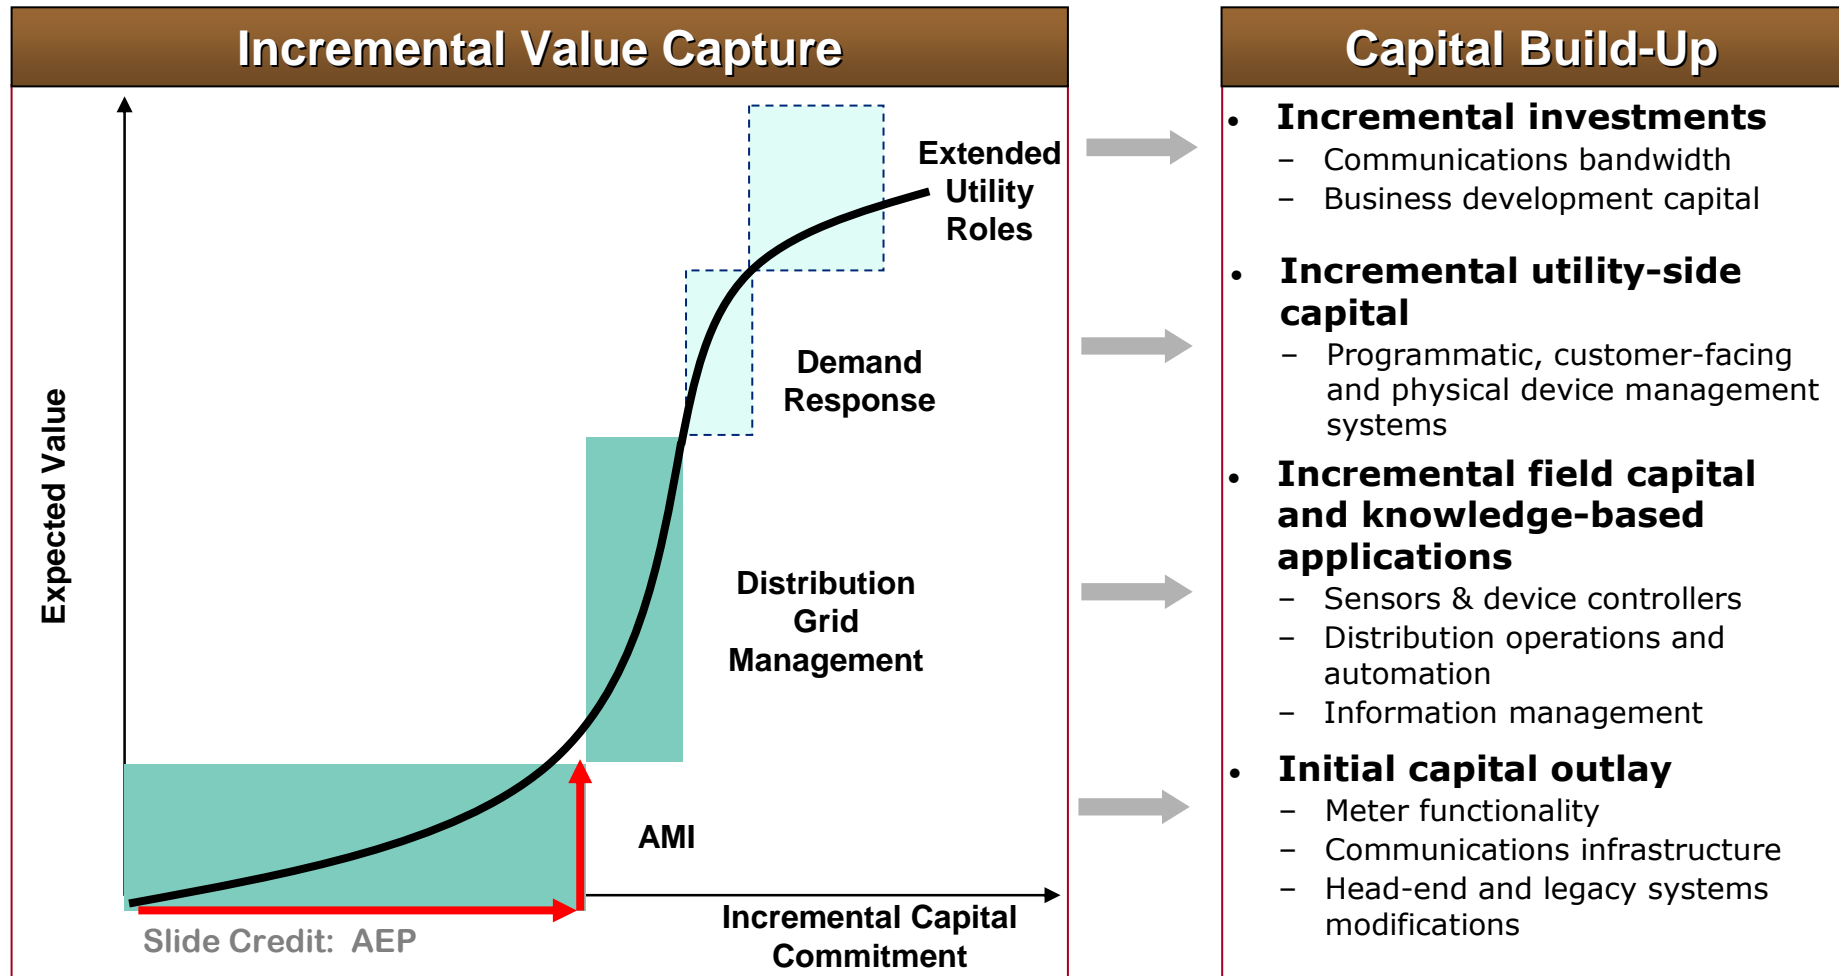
Incremental Value Capture

Expected Value

Extended Utility Roles

Demand Response

Distribution Grid Management

AMI

Incremental Capital Commitment

Slide Credit: AEP

Capital Build-Up

• Incremental investments
– Communications bandwidth
– Business development capital

• Incremental utility-side capital
– Programmatic, customer-facing and physical device management systems

• Incremental field capital and knowledge-based applications
– Sensors & device controllers
– Distribution operations and automation
– Information management

• Initial capital outlay
– Meter functionality
– Communications infrastructure
– Head-end and legacy systems modifications